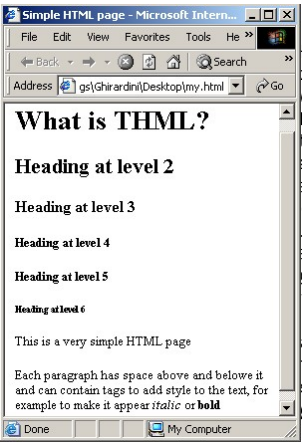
Simple HTML page - Microsoft Intern...

File Edit View Favorites Tools He »

Back Search »

Address gs\Ghirardini\Desktop\my.html Go

What is THML?

Heading at level 2

Heading at level 3

Heading at level 4

Heading at level 5

Heading at level 6

This is a very simple HTML page

Each paragraph has space above and belowe it and can contain tags to add style to the text, for example to make it appear italic or bold

Done My Computer